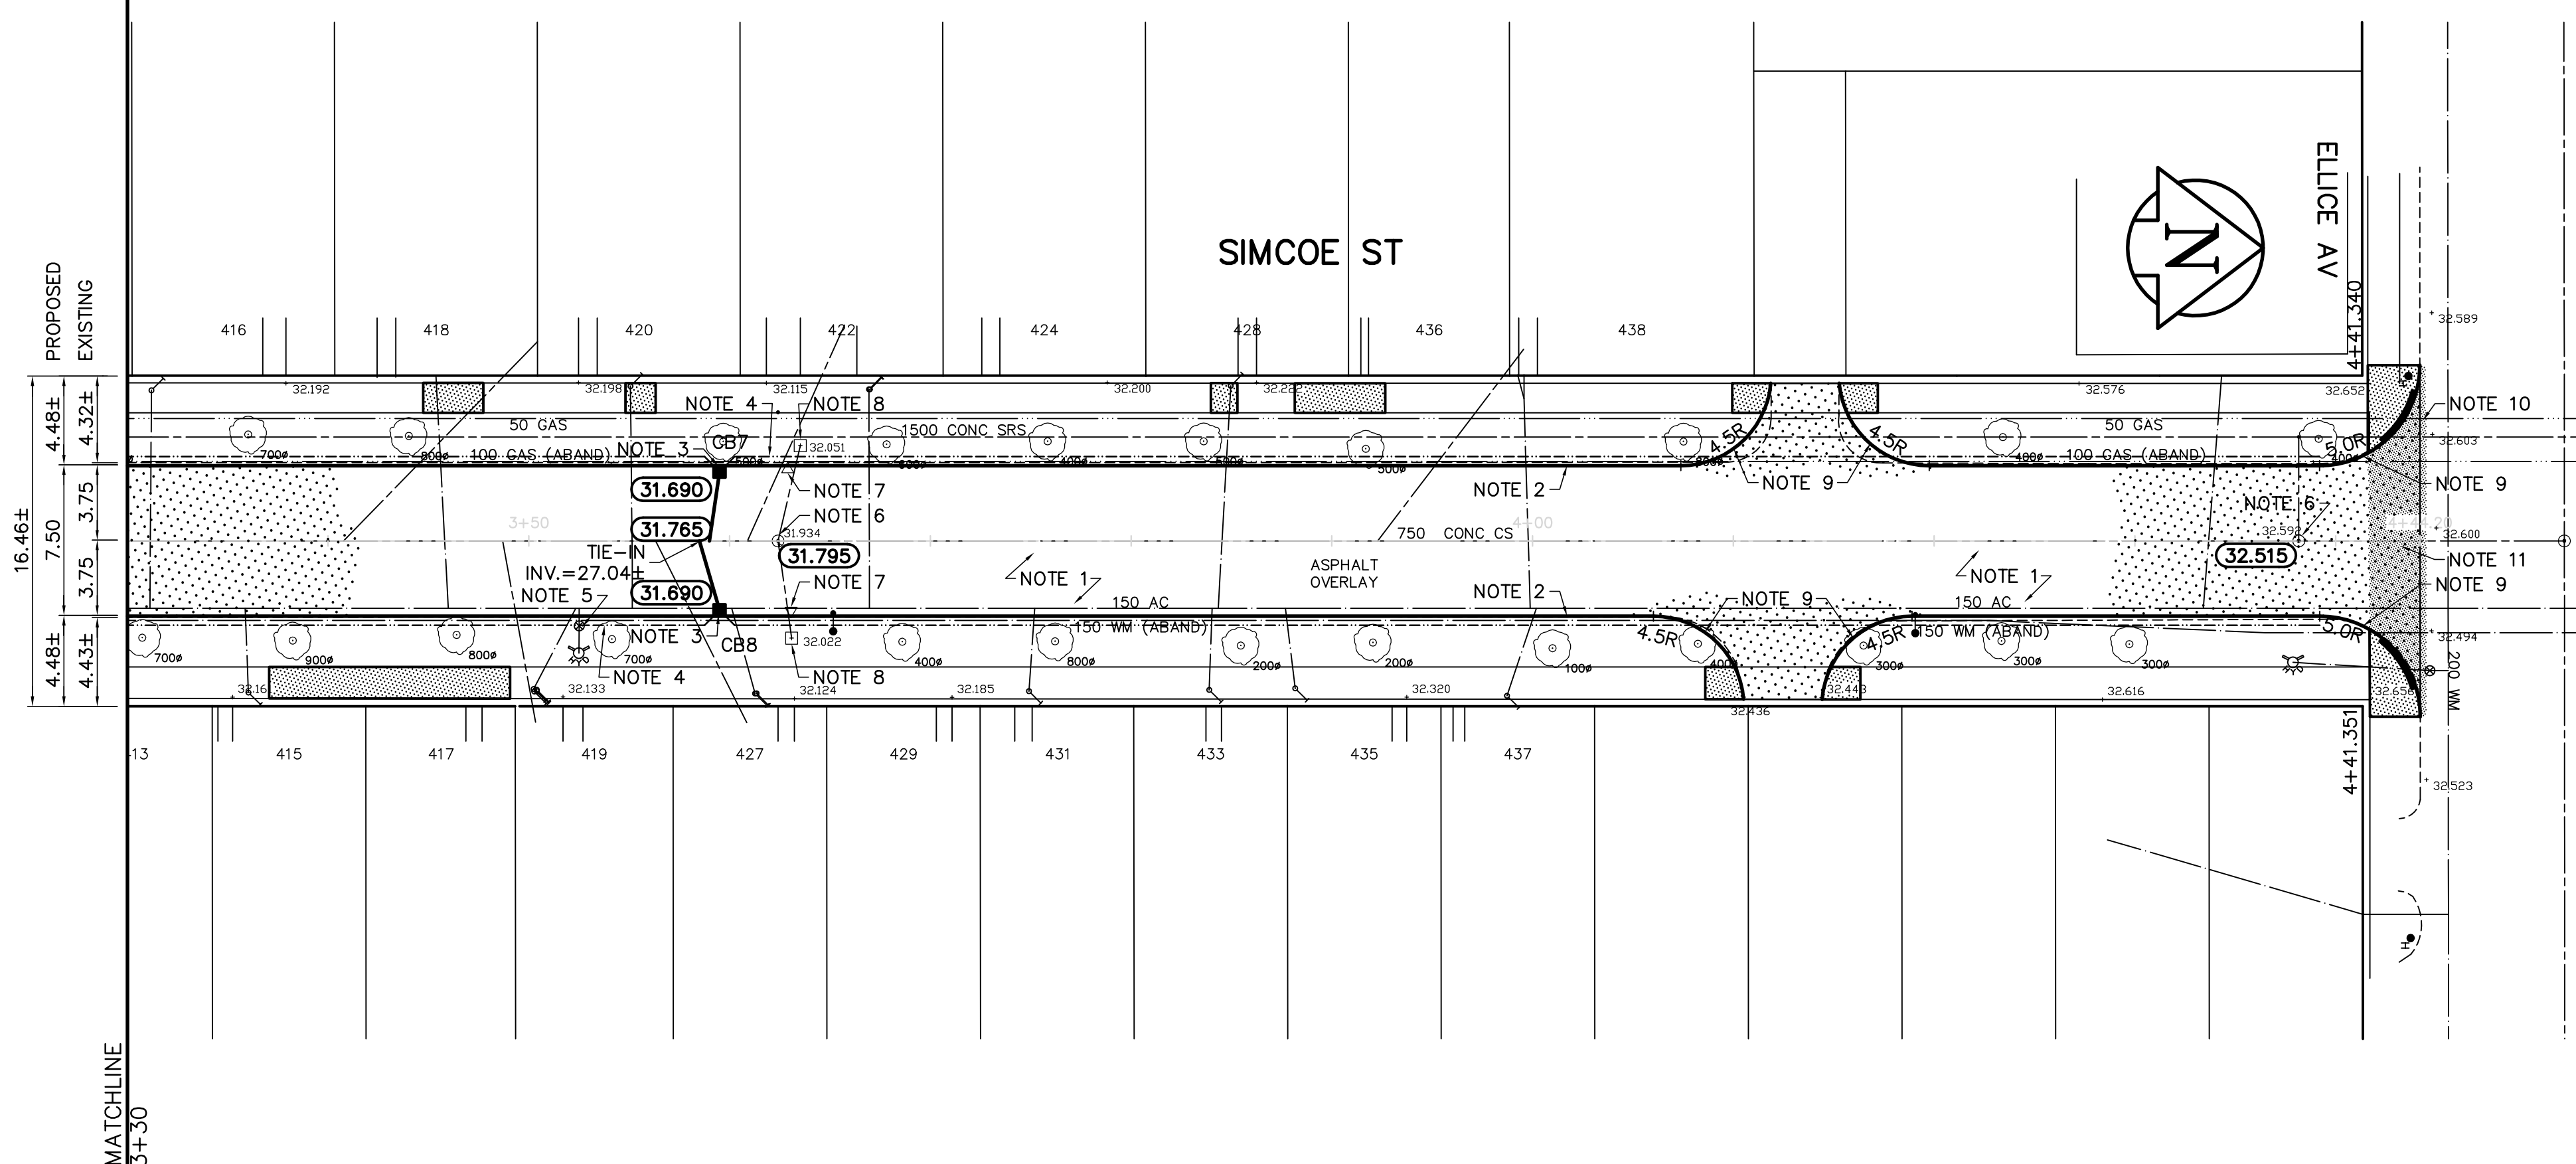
SIMCOE ST

ELLICE AV

N

PROPOSED
EXISTING

4.48±
4.32±
16.46±
7.50
3.75
3.75
4.48±
4.43±

416
418
420
422
424
428
436
438

4+41.340

32.589
32.192
32.198
32.115
32.200
32.22
32.576
32.652

NOTE 4
NOTE 8
NOTE 10
50 GAS
50 GAS
1500 CONC SRS
32.051
32.603
NOTE 3
CB7
700ø
800ø
100 GAS (ABAND)
500ø
500ø
400ø
500ø
500ø
300ø
400ø
100 GAS (ABAND)
200ø
4.5R
4.5R
5.0R
NOTE 9
NOTE 9
31.690
NOTE 7
NOTE 2
NOTE 6
31.765
NOTE 6
3+50
4+00
31.934
32.592
32.600
TIE-IN
31.795
750 CONC CS
32.515
NOTE 11
INV.=27.04±
ASPHALT OVERLAY
NOTE 1
NOTE 1
NOTE 9
NOTE 5
31.690
NOTE 7
NOTE 2
NOTE 9
150 AC
150 AC
150 WM (ABAND)
150 WM (ABAND)
NOTE 3
CB8
32.022
4.5R
4.5R
5.0R
32.494
700ø
900ø
800ø
700ø
400ø
800ø
200ø
200ø
100ø
400ø
300ø
300ø
300ø
200 WM
NOTE 4
NOTE 8
32.16
32.133
32.124
32.185
32.320
32.443
32.616
32.656
32.436

-13
415
417
419
427
429
431
433
435
437

4+41.351
32.523

MATCHLINE
3+30